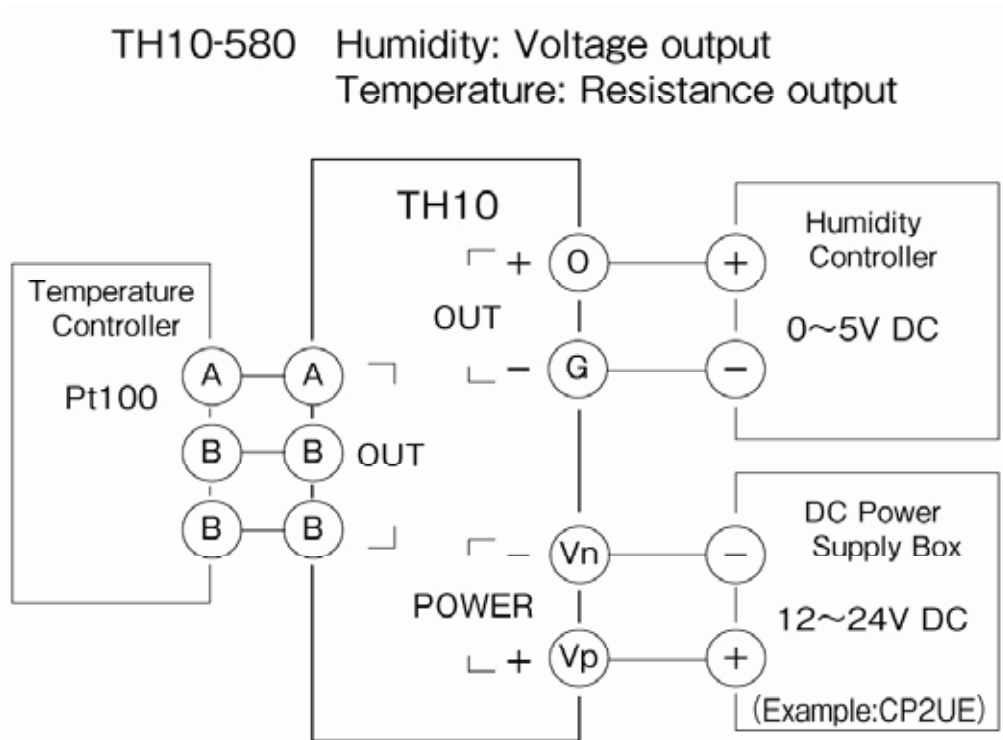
TH10-580 Humidity: Voltage output
Temperature: Resistance output

TH10

Humidity Controller

+ O +

OUT

0~5V DC

− G −

Temperature Controller

Pt100

A A

B B OUT

B B

DC Power Supply Box

− Vn −

POWER

12~24V DC

+ Vp +

(Example:CP2UE)